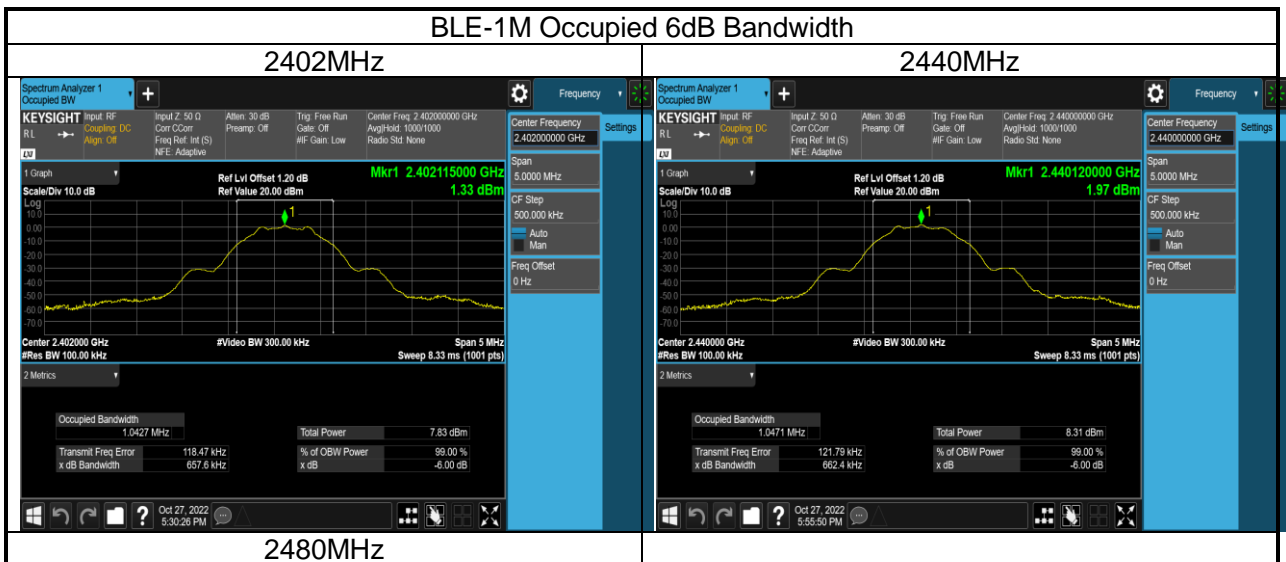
BLE-1M Occupied 6dB Bandwidth

2402MHz

Spectrum Analyzer 1
Occupied BW
+
Frequency
KEYSIGHT Input: RF
RL Coupling: DC
Align: Off
Input Z: 50 Ω
Corr CCorr
Freq Ref: Int (S)
NFE: Adaptive
Atten: 30 dB
Preamp: Off
Trig: Free Run
Gate: Off
#IF Gain: Low
Center Freq: 2.402000000 GHz
Avg|Hold: 1000/1000
Radio Std: None
Center Frequency
2.402000000 GHz
Settings
1 Graph
Scale/Div 10.0 dB
Ref Lvl Offset 1.20 dB
Ref Value 20.00 dBm
Mkr1 2.402115000 GHz
1.33 dBm
Log
10.0
0.00
-10.0
-20.0
-30.0
-40.0
-50.0
-60.0
-70.0
1
Span
5.0000 MHz
CF Step
500.000 kHz
Auto
Man
Freq Offset
0 Hz
Center 2.402000 GHz
#Res BW 100.00 kHz
#Video BW 300.00 kHz
Span 5 MHz
Sweep 8.33 ms (1001 pts)
2 Metrics
Occupied Bandwidth
1.0427 MHz
Total Power 7.83 dBm
Transmit Freq Error 118.47 kHz
x dB Bandwidth 657.6 kHz
% of OBW Power 99.00 %
x dB -6.00 dB
Oct 27, 2022
5:30:26 PM

2440MHz

Spectrum Analyzer 1
Occupied BW
+
Frequency
KEYSIGHT Input: RF
RL Coupling: DC
Align: Off
Input Z: 50 Ω
Corr CCorr
Freq Ref: Int (S)
NFE: Adaptive
Atten: 30 dB
Preamp: Off
Trig: Free Run
Gate: Off
#IF Gain: Low
Center Freq: 2.440000000 GHz
Avg|Hold: 1000/1000
Radio Std: None
Center Frequency
2.440000000 GHz
Settings
1 Graph
Scale/Div 10.0 dB
Ref Lvl Offset 1.20 dB
Ref Value 20.00 dBm
Mkr1 2.440120000 GHz
1.97 dBm
Log
10.0
0.00
-10.0
-20.0
-30.0
-40.0
-50.0
-60.0
-70.0
1
Span
5.0000 MHz
CF Step
500.000 kHz
Auto
Man
Freq Offset
0 Hz
Center 2.440000 GHz
#Res BW 100.00 kHz
#Video BW 300.00 kHz
Span 5 MHz
Sweep 8.33 ms (1001 pts)
2 Metrics
Occupied Bandwidth
1.0471 MHz
Total Power 8.31 dBm
Transmit Freq Error 121.79 kHz
x dB Bandwidth 662.4 kHz
% of OBW Power 99.00 %
x dB -6.00 dB
Oct 27, 2022
5:55:50 PM

2480MHz